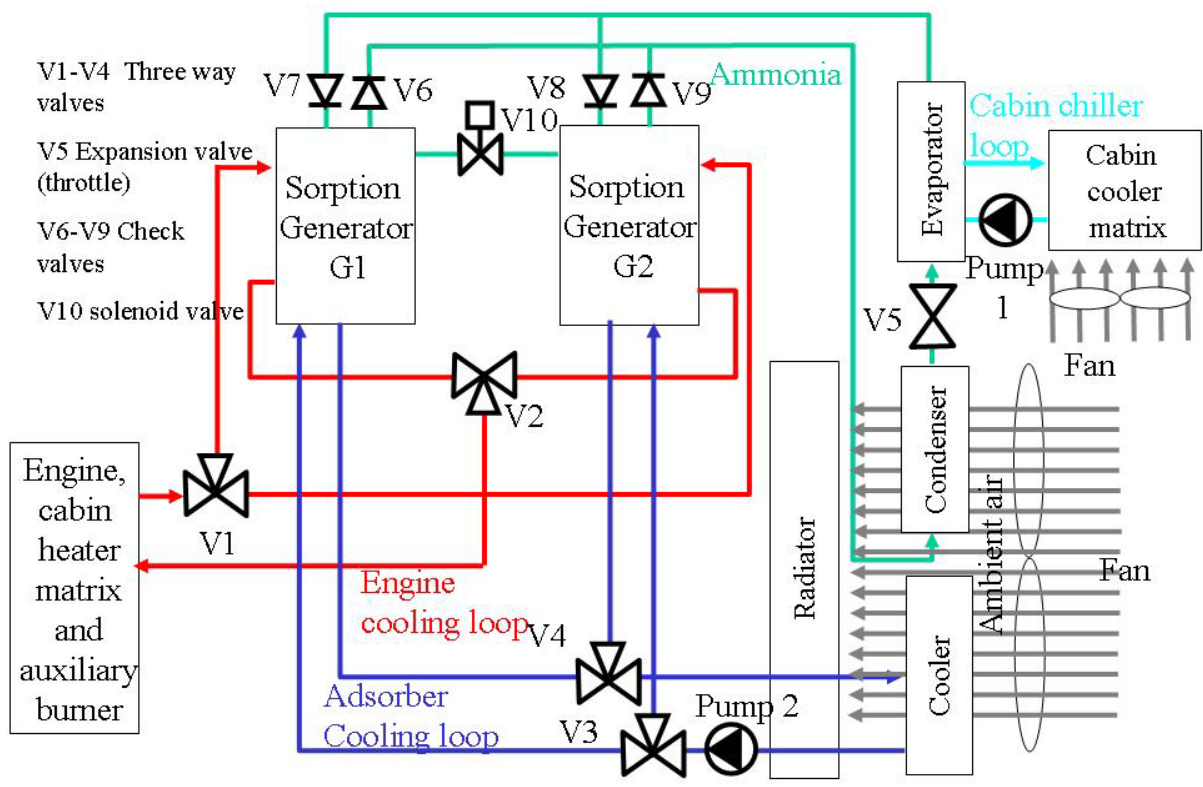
V1-V4 Three way valves

V5 Expansion valve (throttle)

V6-V9 Check valves

V10 solenoid valve

V7 V6 V8 V9 Ammonia

V10

Sorption Generator G1

Sorption Generator G2

Evaporator

Cabin chiller loop

Cabin cooler matrix

Pump 1

V5

Fan

V2

Condenser

Engine, cabin heater matrix and auxiliary burner

V1

Radiator

Ambient air

Fan

Engine cooling loop

V4

Cooler

Adsorber Cooling loop

V3

Pump 2